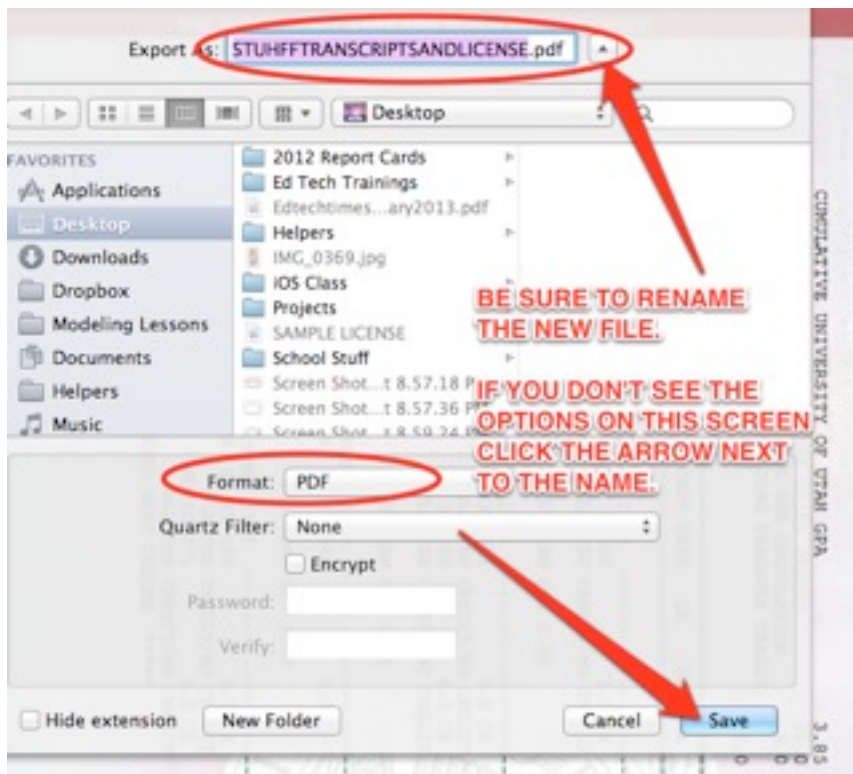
Export As: STUHFFTRANSCRIPTSANDLICENSE.pdf

Desktop

FAVORITES
Applications
Desktop
Downloads
Dropbox
Modeling Lessons
Documents
Helpers
Music

2012 Report Cards
Ed Tech Trainings
Edtechtimes...ary2013.pdf
Helpers
IMG_0369.jpg
iOS Class
Projects
SAMPLE LICENSE
School Stuff
Screen Shot...t 8.57.18 P
Screen Shot...t 8.57.36 P
Screen Shot...t 8.59.24 P

BE SURE TO RENAME THE NEW FILE.

IF YOU DON'T SEE THE OPTIONS ON THIS SCREEN CLICK THE ARROW NEXT TO THE NAME.

Format: PDF
Quartz Filter: None
Encrypt
Password:
Verify:

Hide extension
New Folder
Cancel
Save

CUMULATIVE UNIVERSITY OF UTAH GPA
3.85